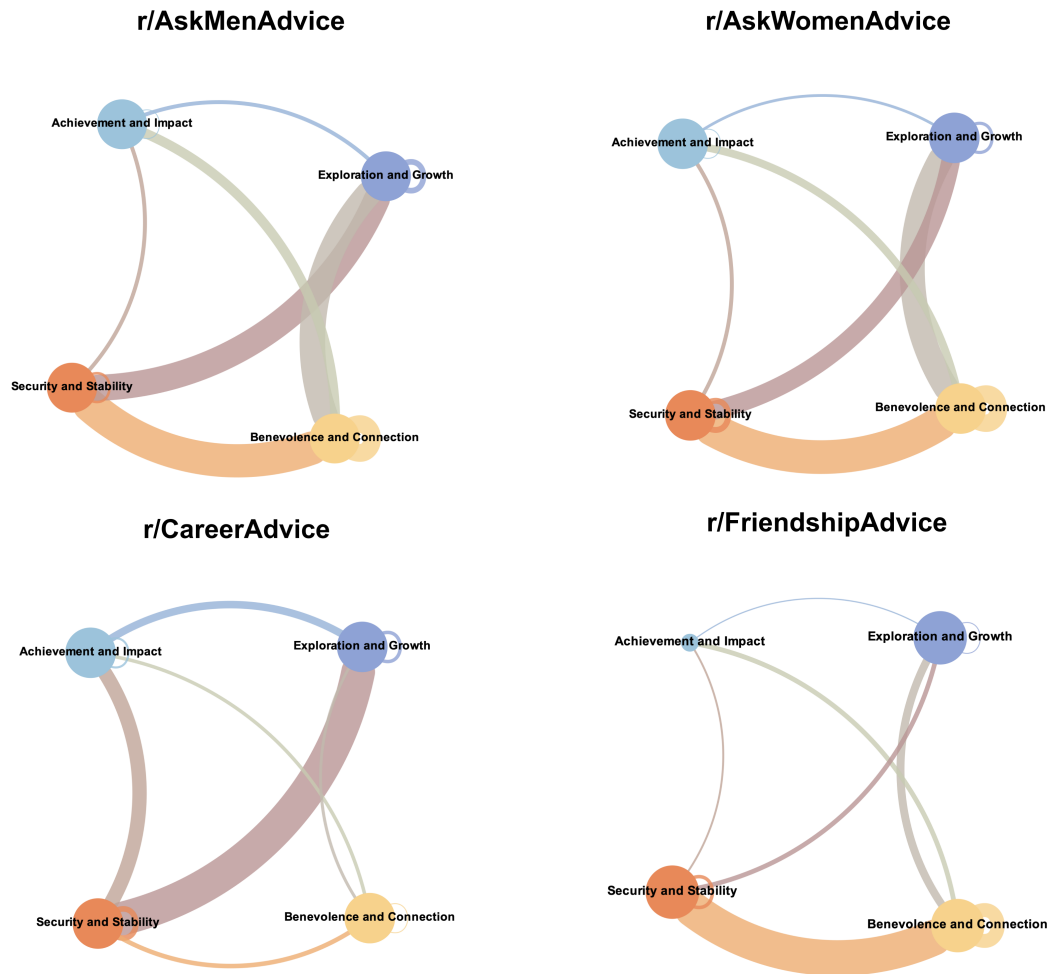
r/AskMenAdvice

Achievement and Impact
Exploration and Growth
Security and Stability
Benevolence and Connection

r/AskWomenAdvice

Achievement and Impact
Exploration and Growth
Security and Stability
Benevolence and Connection

r/CareerAdvice

Achievement and Impact
Exploration and Growth
Security and Stability
Benevolence and Connection

r/FriendshipAdvice

Achievement and Impact
Exploration and Growth
Security and Stability
Benevolence and Connection